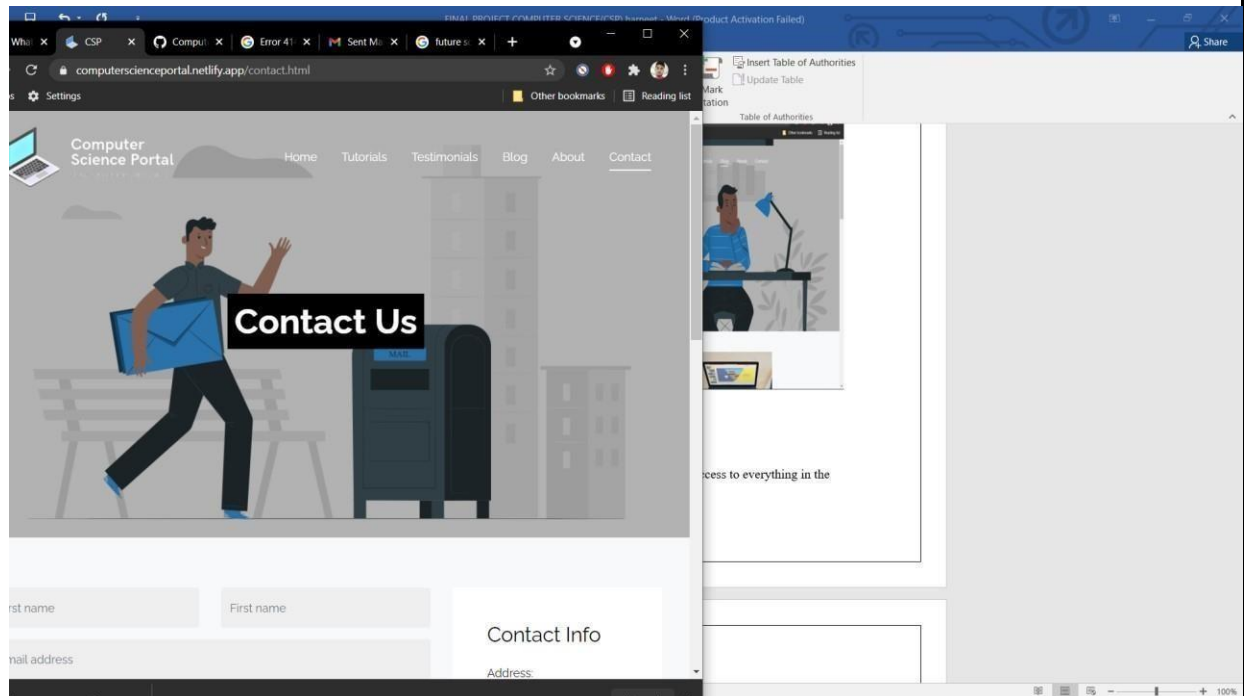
FINAL PROJECT COMPUTER SCIENCE(CSP) harneet - Word (Product Activation Failed)

Share

Insert Table of Authorities

Update Table

Mark
tation

Table of Authorities

Wha ×
CSP ×
Comput ×
Error 41 ×
Sent Ma ×
future s ×
+

computerscienceportal.netlify.app/contact.html

Settings

Other bookmarks
Reading list

Computer Science Portal

Home
Tutorials
Testimonials
Blog
About
Contact

Contact Us

MAIL

rst name

First name

nail address

Contact Info

Address:

ccess to everything in the

100%